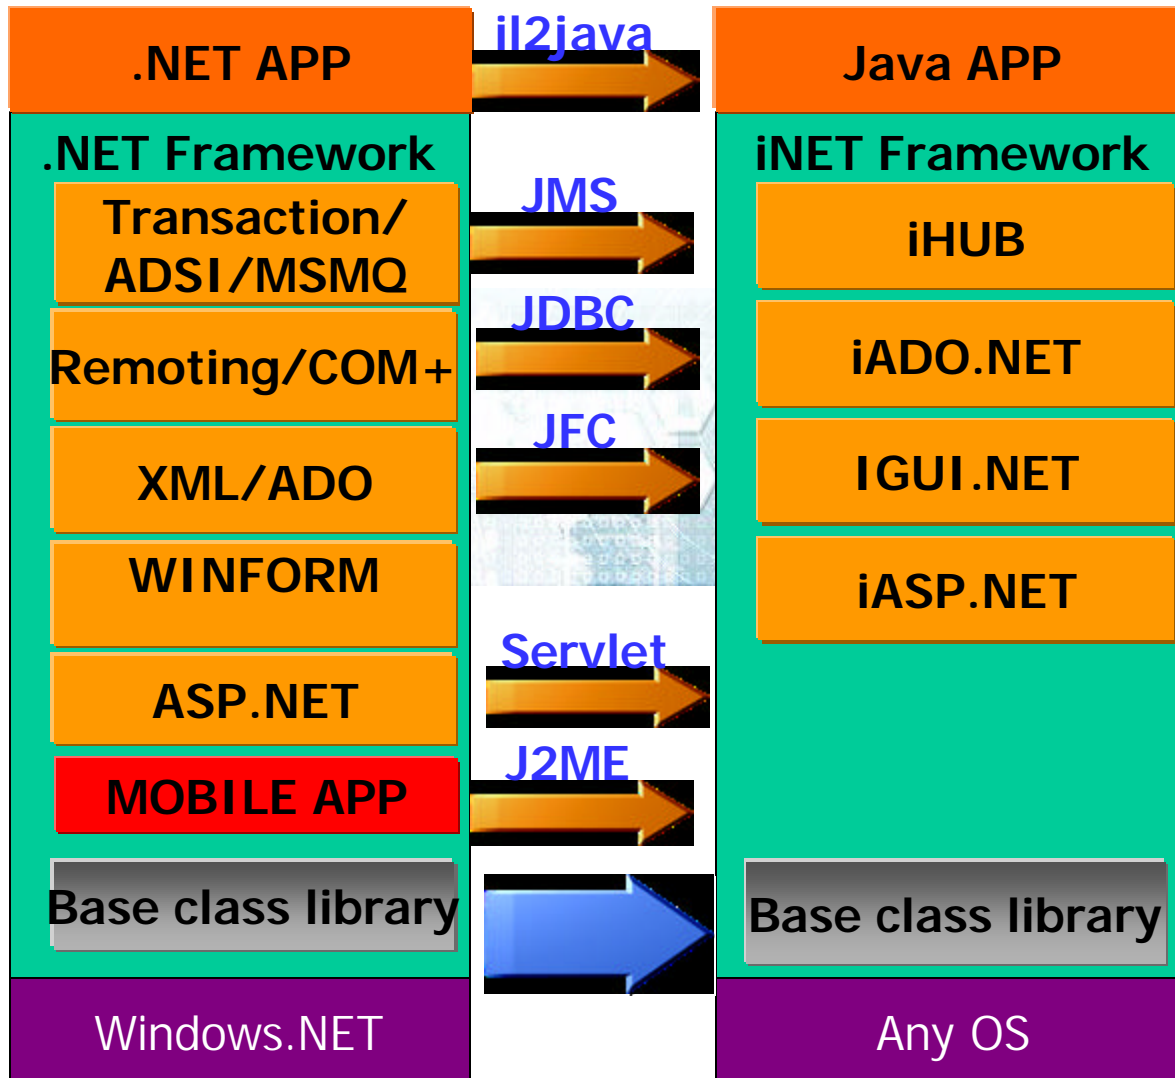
.NET APP

il2java

Java APP

.NET Framework

Transaction/ ADSI/MSMQ

JMS

Remoting/COM+

JDBC

XML/ADO

JFC

WINFORM

ASP.NET

Servlet

MOBILE APP

J2ME

Base class library

iNET Framework

iHUB

iADO.NET

IGUI.NET

iASP.NET

Base class library

Windows.NET

Any OS